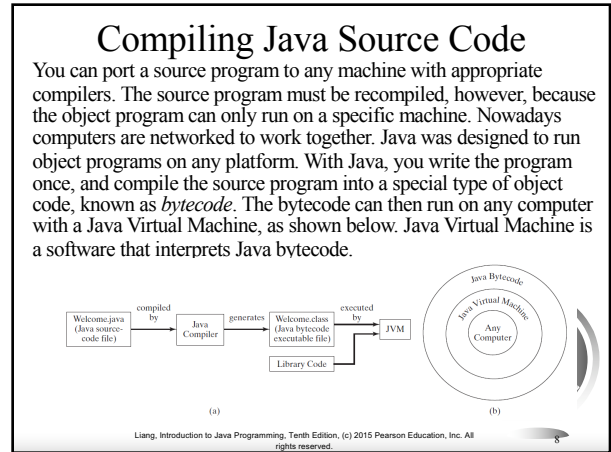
Compiling Java Source Code

You can port a source program to any machine with appropriate compilers. The source program must be recompiled, however, because the object program can only run on a specific machine. Nowadays computers are networked to work together. Java was designed to run object programs on any platform. With Java, you write the program once, and compile the source program into a special type of object code, known as *bytecode*. The bytecode can then run on any computer with a Java Virtual Machine, as shown below. Java Virtual Machine is a software that interprets Java bytecode.

Welcome.java (Java source-code file)

compiled by

Java Compiler

generates

Welcome.class (Java bytecode executable file)

executed by

JVM

Library Code

(a)

Java Bytecode

Java Virtual Machine

Any Computer

(b)

Liang, Introduction to Java Programming, Tenth Edition, (c) 2015 Pearson Education, Inc. All rights reserved.

8